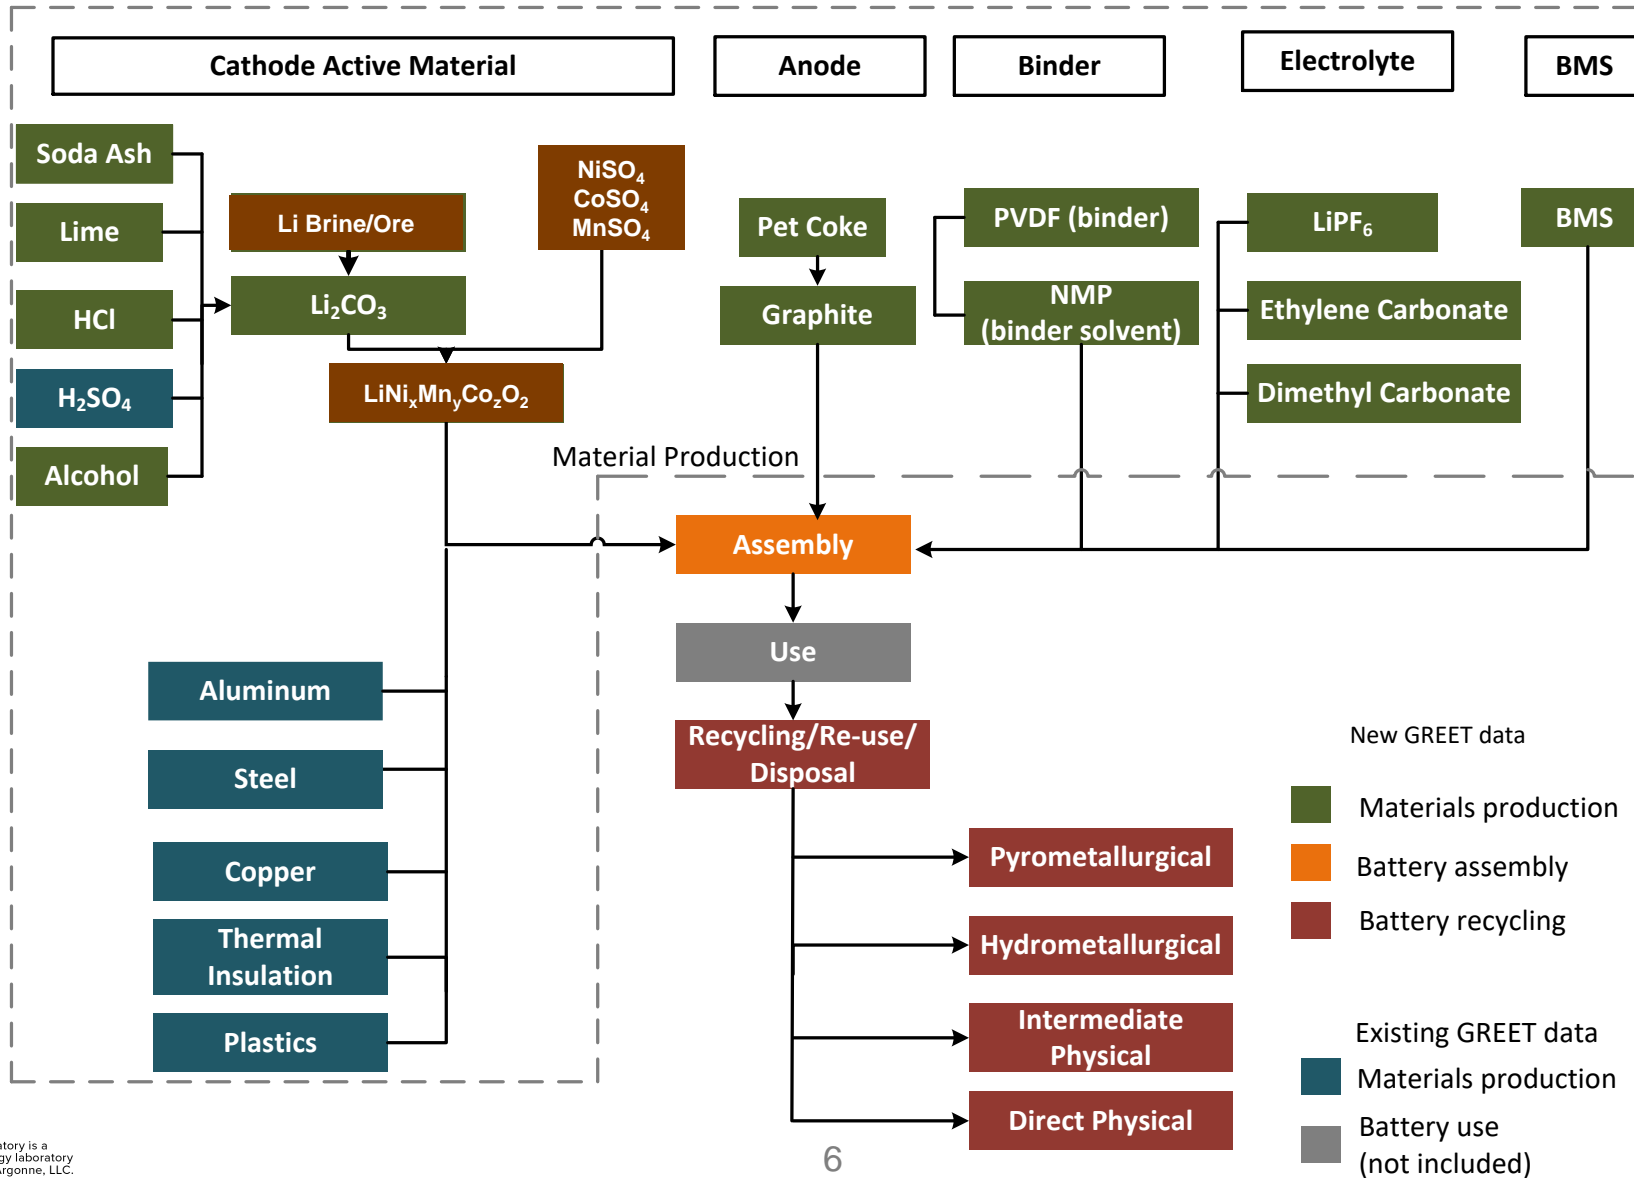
Cathode Active Material

Anode

Binder

Electrolyte

BMS

Soda Ash

Lime

HCl

$H_2SO_4$

Alcohol

Li Brine/Ore

$Li_2CO_3$

$NiSO_4$
$CoSO_4$
$MnSO_4$

$LiNi_xMn_yCo_zO_2$

Pet Coke

Graphite

PVDF (binder)

NMP
(binder solvent)

$LiPF_6$

Ethylene Carbonate

Dimethyl Carbonate

BMS

Material Production

Assembly

Use

Recycling/Re-use/
Disposal

Aluminum

Steel

Copper

Thermal
Insulation

Plastics

Pyrometallurgical

Hydrometallurgical

Intermediate
Physical

Direct Physical

New GREET data

Materials production

Battery assembly

Battery recycling

Existing GREET data

Materials production

Battery use
(not included)

atory is a
gy laboratory
rgonne, LLC.

6